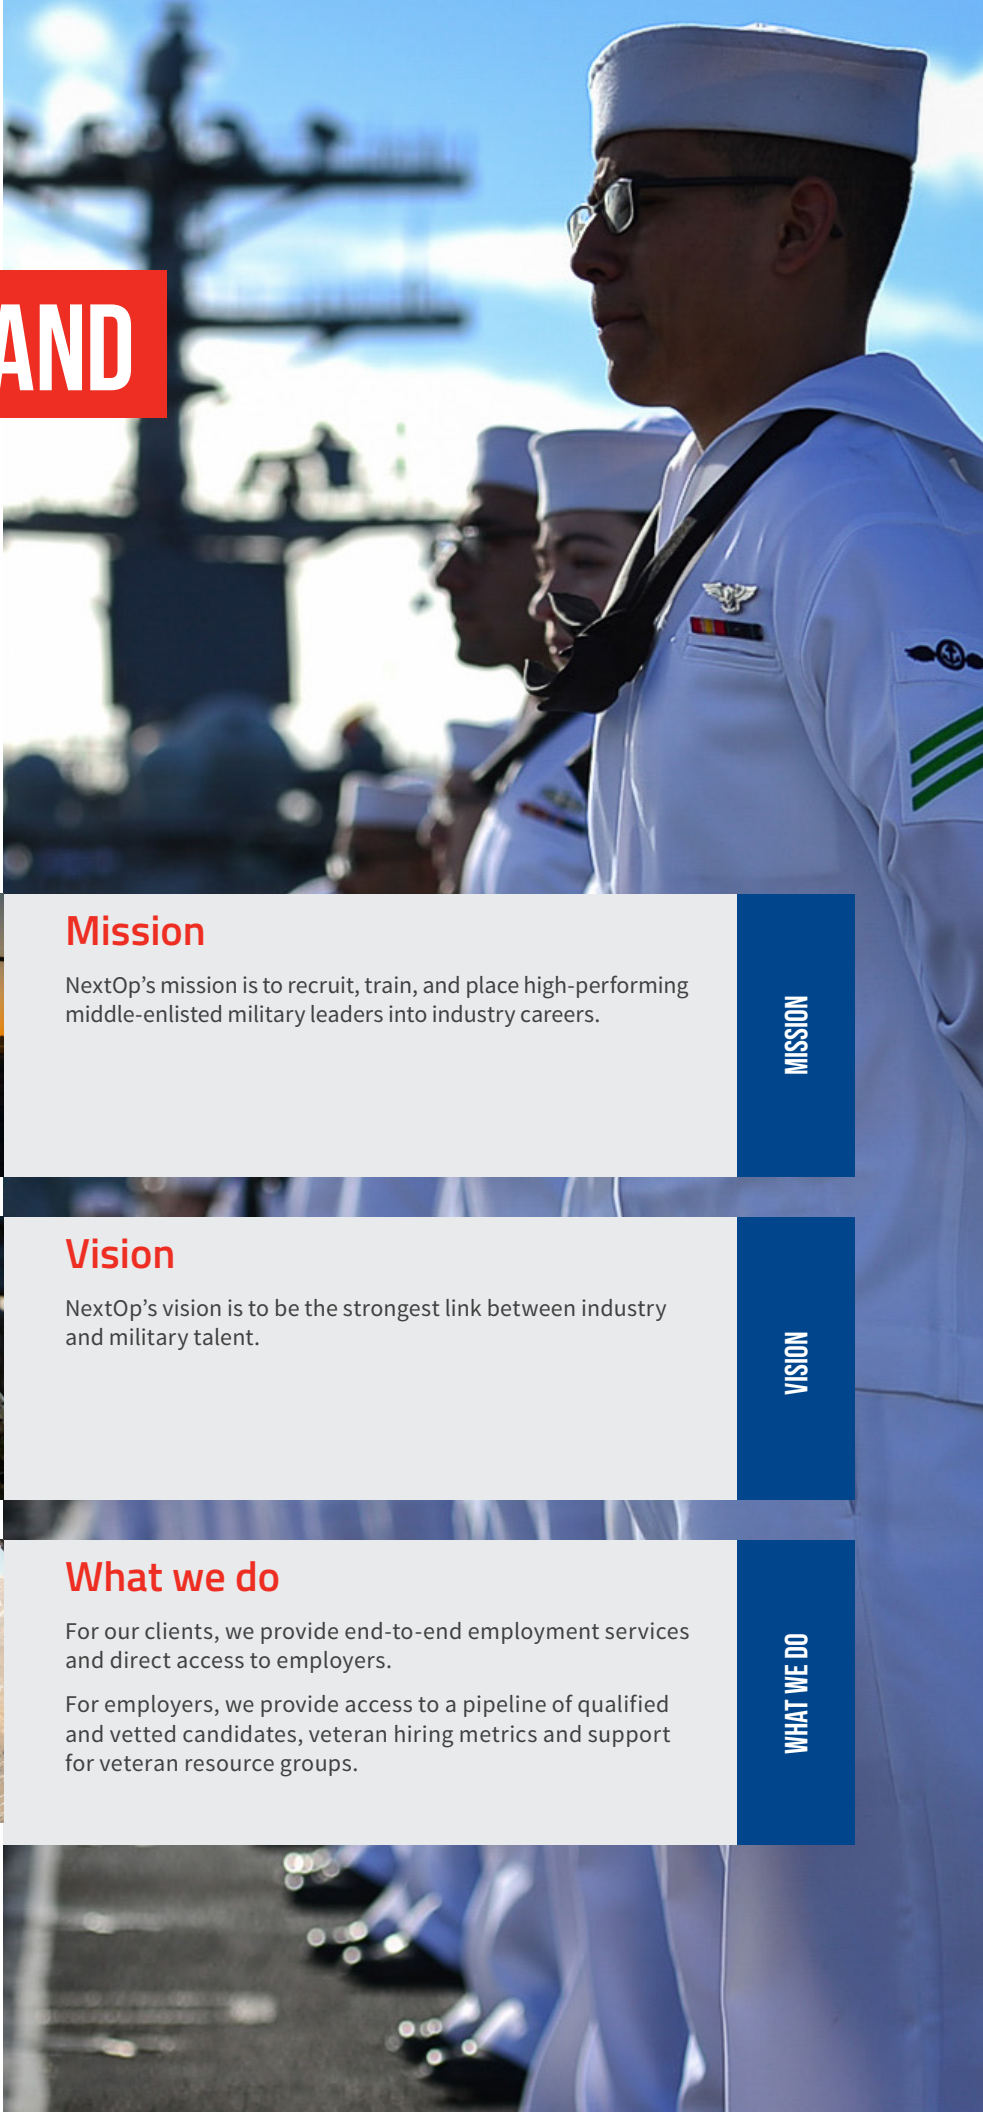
AND

Mission

NextOp's mission is to recruit, train, and place high-performing middle-enlisted military leaders into industry careers.

MISSION

Vision

NextOp's vision is to be the strongest link between industry and military talent.

VISION

What we do

For our clients, we provide end-to-end employment services and direct access to employers.

For employers, we provide access to a pipeline of qualified and vetted candidates, veteran hiring metrics and support for veteran resource groups.

WHAT WE DO